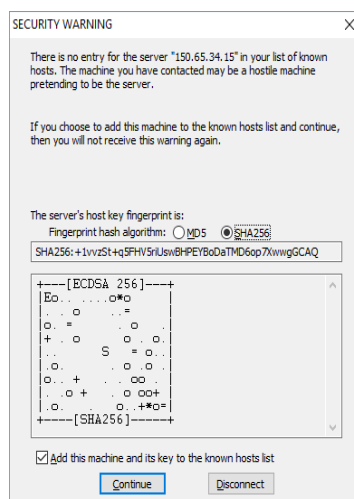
SECURITY WARNING

There is no entry for the server "150.65.34.15" in your list of known hosts. The machine you have contacted may be a hostile machine pretending to be the server.

If you choose to add this machine to the known hosts list and continue, then you will not receive this warning again.

The server's host key fingerprint is:

Fingerprint hash algorithm: MD5 SHA256

SHA256:+1vvzSt+q5FHV5riUswBHPEYBoDaTMD6op7XwwgGCAQ

+---[ECDSA 256]---+
|Eo.. ....o*o |
|. . o ..= |
|o. = . o . |
|+ . o o . o. |
|.. S = o.. |
|.o. . o .o . |
|o.. + . . oo . |
| . .o + . o oo+ |
|.o. . o..+*o=|
+----[SHA256]-----+

Add this machine and its key to the known hosts list

Continue Disconnect